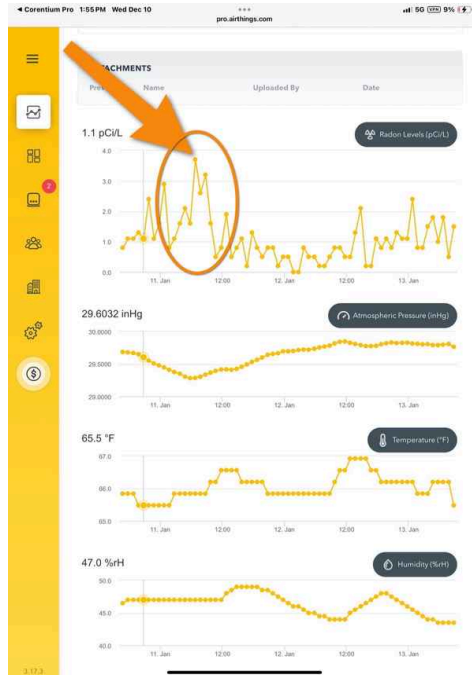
◄ Corentium Pro 1:55 PM Wed Dec 10
pro.airthings.com
5G VPN 9%

ATTACHMENTS
Pre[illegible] Name Uploaded By Date

1.1 pCi/L
Radon Levels (pCi/L)
4.0
3.0
2.0
1.0
0.0
11. Jan 12:00 12. Jan 12:00 13. Jan

29.6032 inHg
Atmospheric Pressure (inHg)
30.0000
29.5000
29.0000
11. Jan 12:00 12. Jan 12:00 13. Jan

65.5 °F
Temperature (°F)
67.0
66.0
65.0
11. Jan 12:00 12. Jan 12:00 13. Jan

47.0 %rH
Humidity (%rH)
50.0
45.0
40.0
11. Jan 12:00 12. Jan 12:00 13. Jan

2

3.17.3